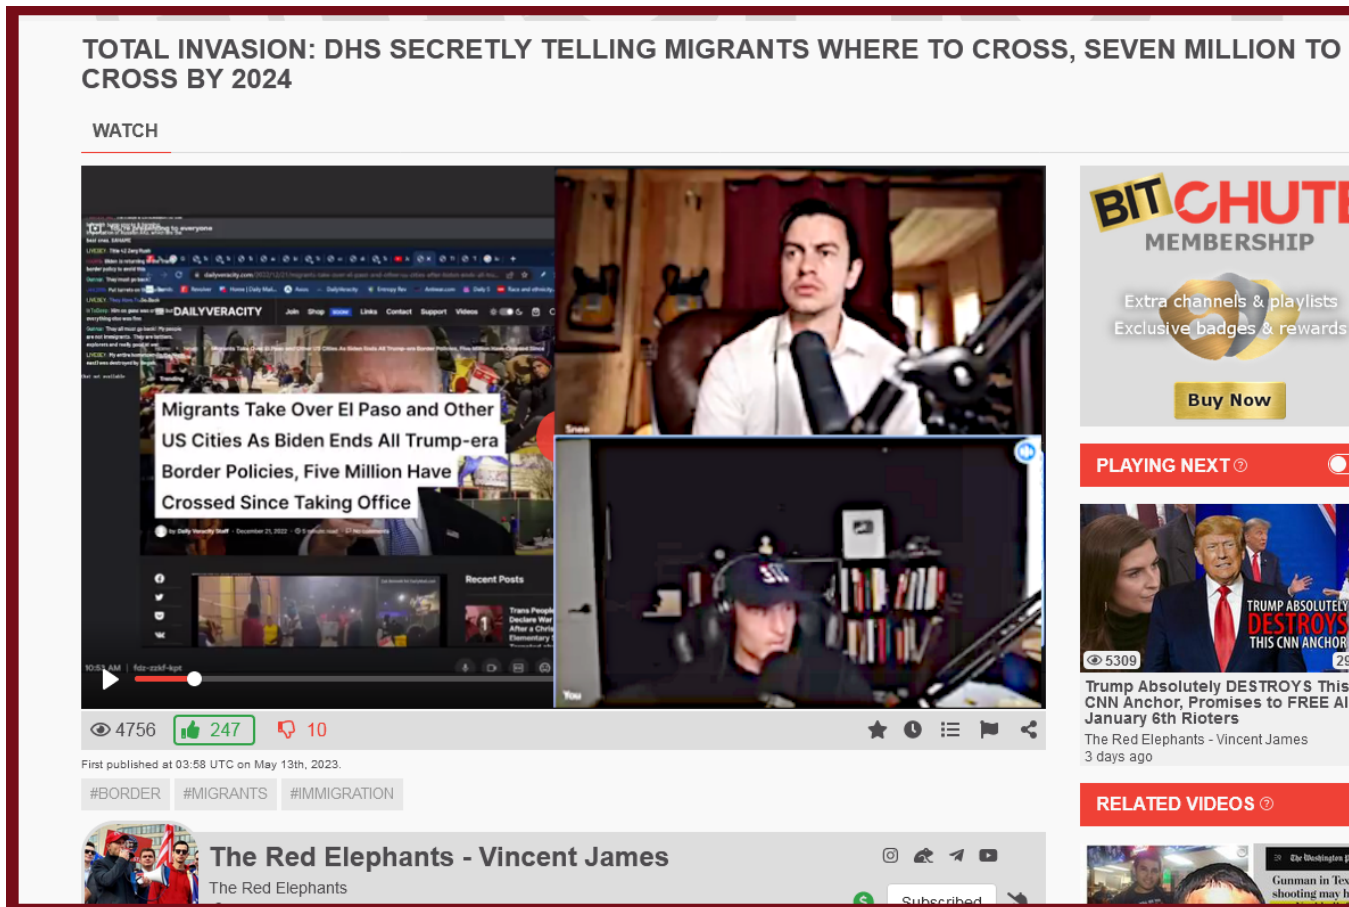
TOTAL INVASION: DHS SECRETLY TELLING MIGRANTS WHERE TO CROSS, SEVEN MILLION TO CROSS BY 2024

WATCH

DAILYVERACITY

Migrants Take Over El Paso and Other US Cities As Biden Ends All Trump-era Border Policies, Five Million Have Crossed Since Taking Office

Recent Posts

10:53 AM | fdz-zzkf-kpt

You

4756 247 10

First published at 03:58 UTC on May 13th, 2023.

#BORDER #MIGRANTS #IMMIGRATION

The Red Elephants - Vincent James

The Red Elephants

Subscribed

BITCHUTE MEMBERSHIP

Extra channels & playlists
Exclusive badges & rewards

Buy Now

PLAYING NEXT

TRUMP ABSOLUTELY DESTROYS THIS CNN ANCHOR

5309

Trump Absolutely DESTROYS This CNN Anchor, Promises to FREE All January 6th Rioters

The Red Elephants - Vincent James
3 days ago

RELATED VIDEOS

The Washington P

Gunman in Tex shooting may h